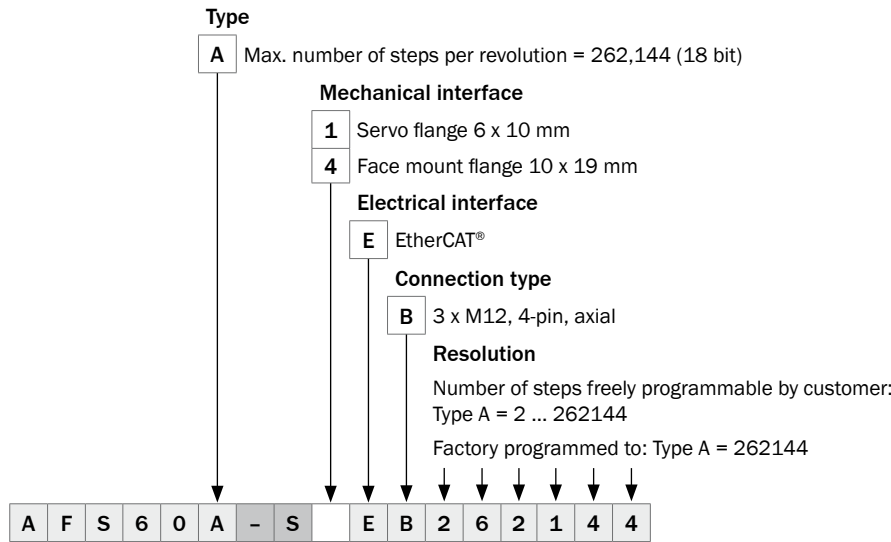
Type

A Max. number of steps per revolution = 262,144 (18 bit)

Mechanical interface

1 Servo flange 6 x 10 mm

4 Face mount flange 10 x 19 mm

Electrical interface

E EtherCAT®

Connection type

B 3 x M12, 4-pin, axial

Resolution

Number of steps freely programmable by customer: Type A = 2 ... 262144

Factory programmed to: Type A = 262144

| A | F | S | 6 | 0 | A | – | S |  | E | B | 2 | 6 | 2 | 1 | 4 | 4 |
|---|---|---|---|---|---|---|---|---|---|---|---|---|---|---|---|---|